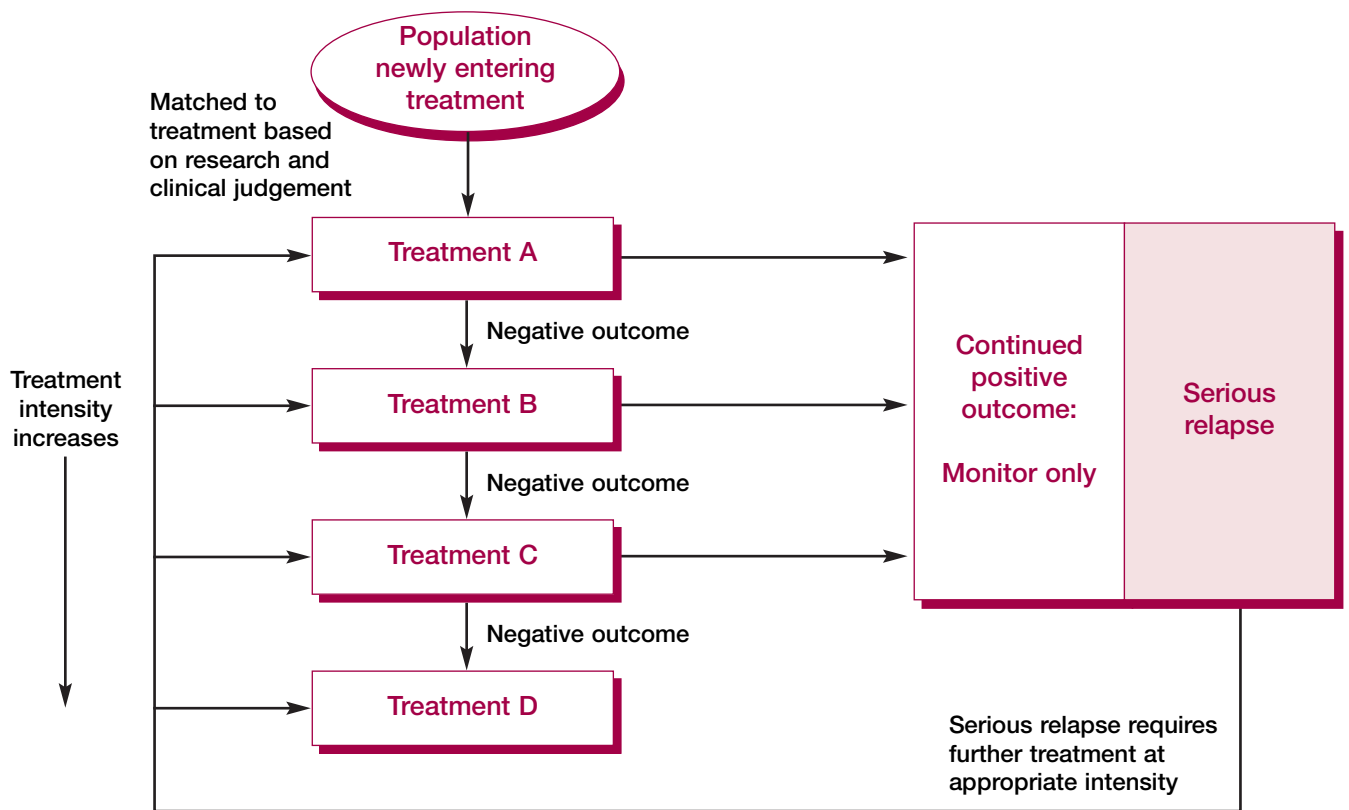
Population newly entering treatment

Matched to treatment based on research and clinical judgement

Treatment A

Negative outcome

Treatment B

Negative outcome

Treatment C

Negative outcome

Treatment D

Treatment intensity increases

Continued positive outcome:

Monitor only

Serious relapse

Serious relapse requires further treatment at appropriate intensity